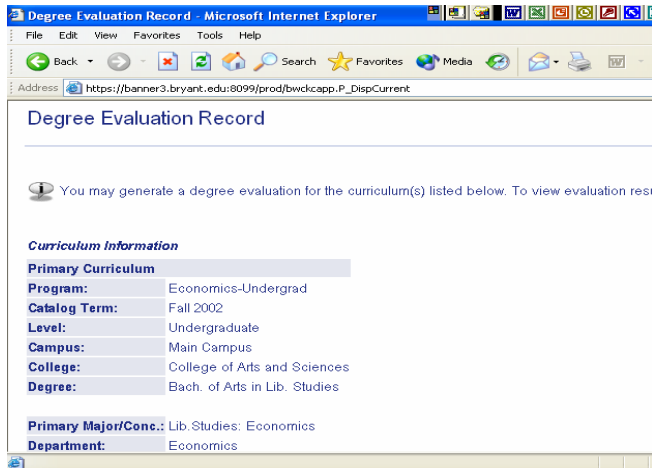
Degree Evaluation Record - Microsoft Internet Explorer

File Edit View Favorites Tools Help

Back Search Favorites Media

Address https://banner3.bryant.edu:8099/prod/bwckcapp.P_DispCurrent

Degree Evaluation Record

You may generate a degree evaluation for the curriculum(s) listed below. To view evaluation resu

Curriculum Information

| Primary Curriculum | |
|---|---|
| Program: | Economics-Undergrad |
| Catalog Term: | Fall 2002 |
| Level: | Undergraduate |
| Campus: | Main Campus |
| College: | College of Arts and Sciences |
| Degree: | Bach. of Arts in Lib. Studies |

| | |
|---|---|
| Primary Major/Conc.: | Lib.Studies: Economics |
| Department: | Economics |